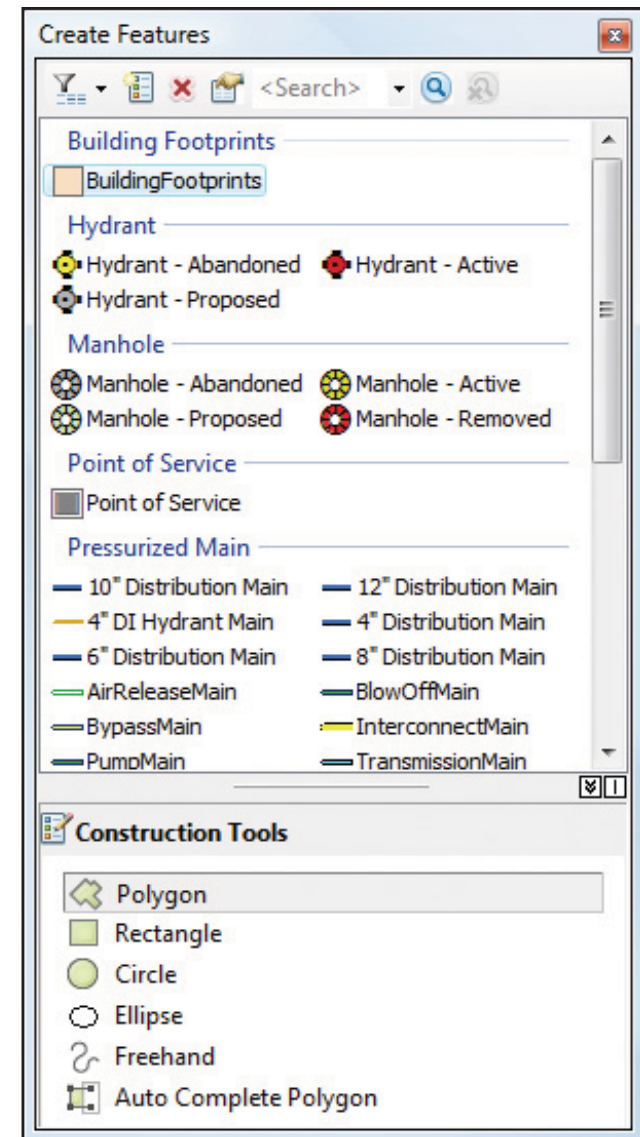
Create Features

<Search>

Building Footprints

BuildingFootprints

Hydrant

Hydrant - Abandoned
Hydrant - Active
Hydrant - Proposed

Manhole

Manhole - Abandoned
Manhole - Active
Manhole - Proposed
Manhole - Removed

Point of Service

Point of Service

Pressurized Main

10" Distribution Main
12" Distribution Main
4" DI Hydrant Main
4" Distribution Main
6" Distribution Main
8" Distribution Main
AirReleaseMain
BlowOffMain
BypassMain
InterconnectMain
PumpMain
TransmissionMain

Construction Tools

Polygon
Rectangle
Circle
Ellipse
Freehand
Auto Complete Polygon